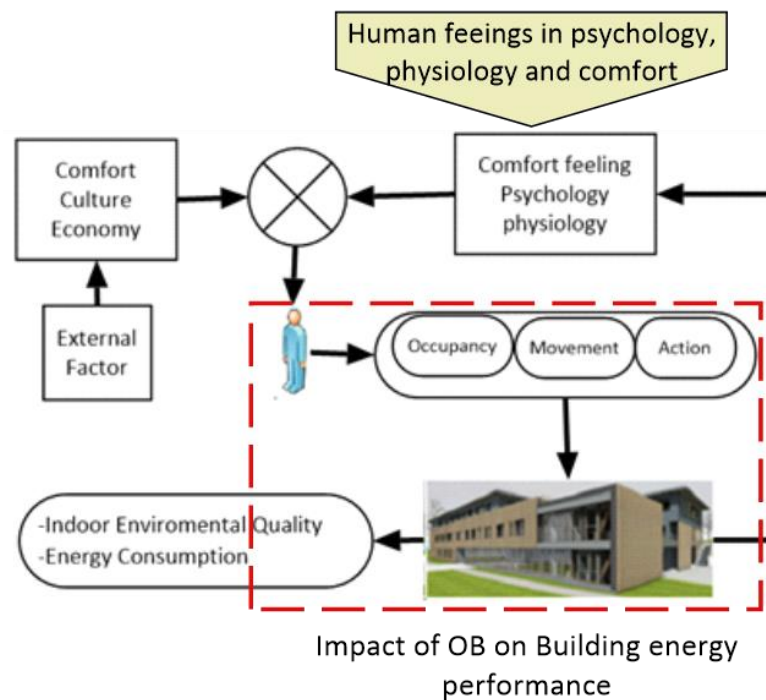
Human feeings in psychology, physiology and comfort

Comfort Culture Economy

Comfort feeling Psychology physiology

External Factor

Occupancy

Movement

Action

-Indoor Enviromental Quality
-Energy Consumption

Impact of OB on Building energy performance